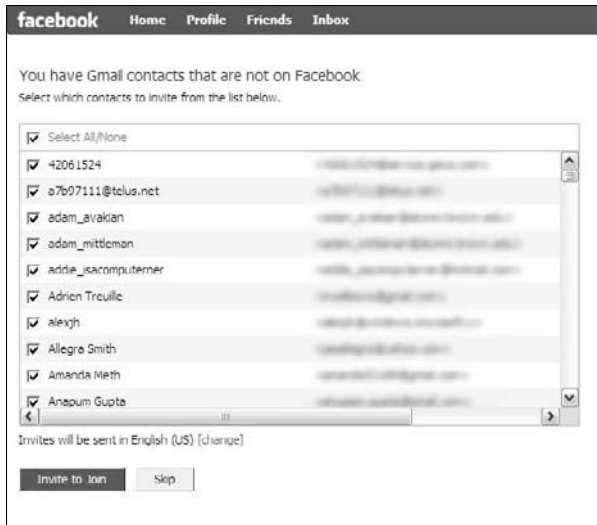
facebook Home Profile Friends Inbox

You have Gmail contacts that are not on Facebook
Select which contacts to invite from the list below.

| | |
|---|---|
| ☑ Select All/None | |
| ☑ 42061524 | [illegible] |
| ☑ a7b97111@telus.net | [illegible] |
| ☑ adam_avakian | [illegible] |
| ☑ adam_mittleman | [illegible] |
| ☑ addie_jsacomputerner | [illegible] |
| ☑ Adrien Treuille | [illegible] |
| ☑ alexjh | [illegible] |
| ☑ Allegra Smith | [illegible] |
| ☑ Amanda Meth | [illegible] |
| ☑ Anapum Gupta | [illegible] |

Invites will be sent in English (US) [change]

Invite to Join Skip